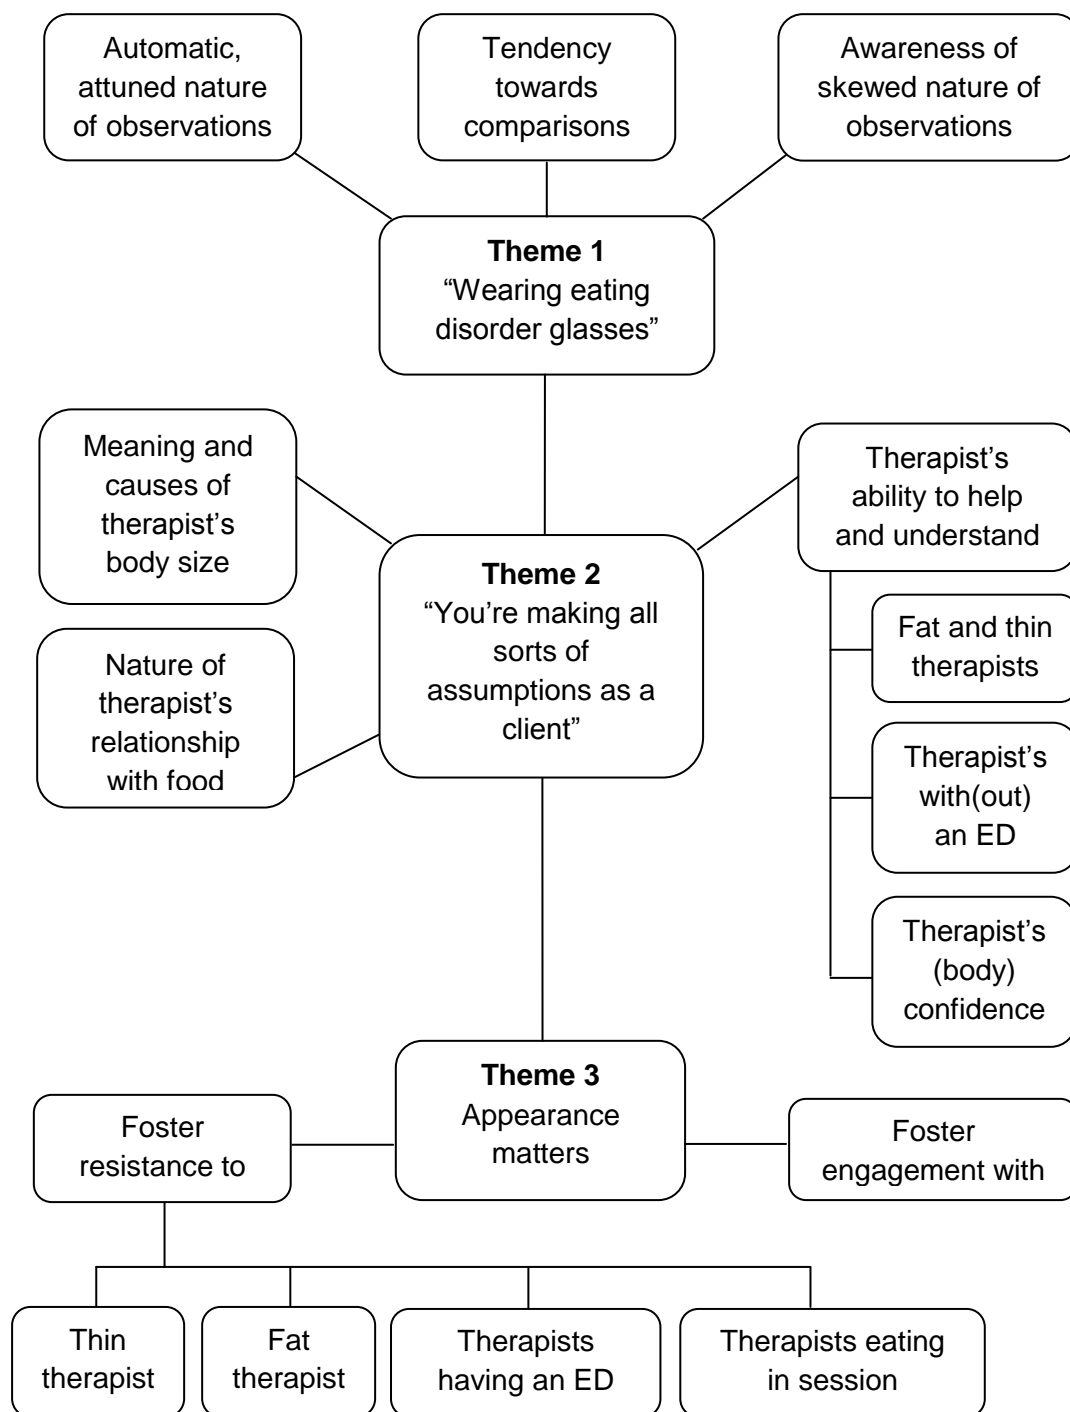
Automatic, attuned nature of observations

Tendency towards comparisons

Awareness of skewed nature of observations

**Theme 1**
“Wearing eating disorder glasses”

Meaning and causes of therapist’s body size

Nature of therapist’s relationship with food

**Theme 2**
“You’re making all sorts of assumptions as a client”

Therapist’s ability to help and understand

Fat and thin therapists

Therapist’s with(out) an ED

Therapist’s (body) confidence

**Theme 3**
Appearance matters

Foster resistance to

Foster engagement with

Thin therapist

Fat therapist

Therapists having an ED

Therapists eating in session